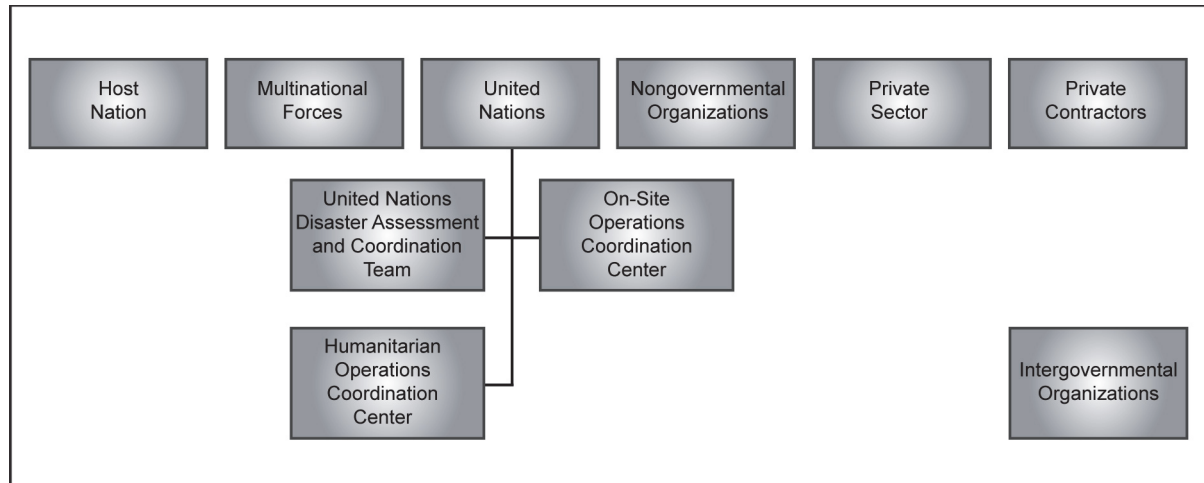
Host Nation

Multinational Forces

United Nations

Nongovernmental Organizations

Private Sector

Private Contractors

United Nations Disaster Assessment and Coordination Team

On-Site Operations Coordination Center

Humanitarian Operations Coordination Center

Intergovernmental Organizations